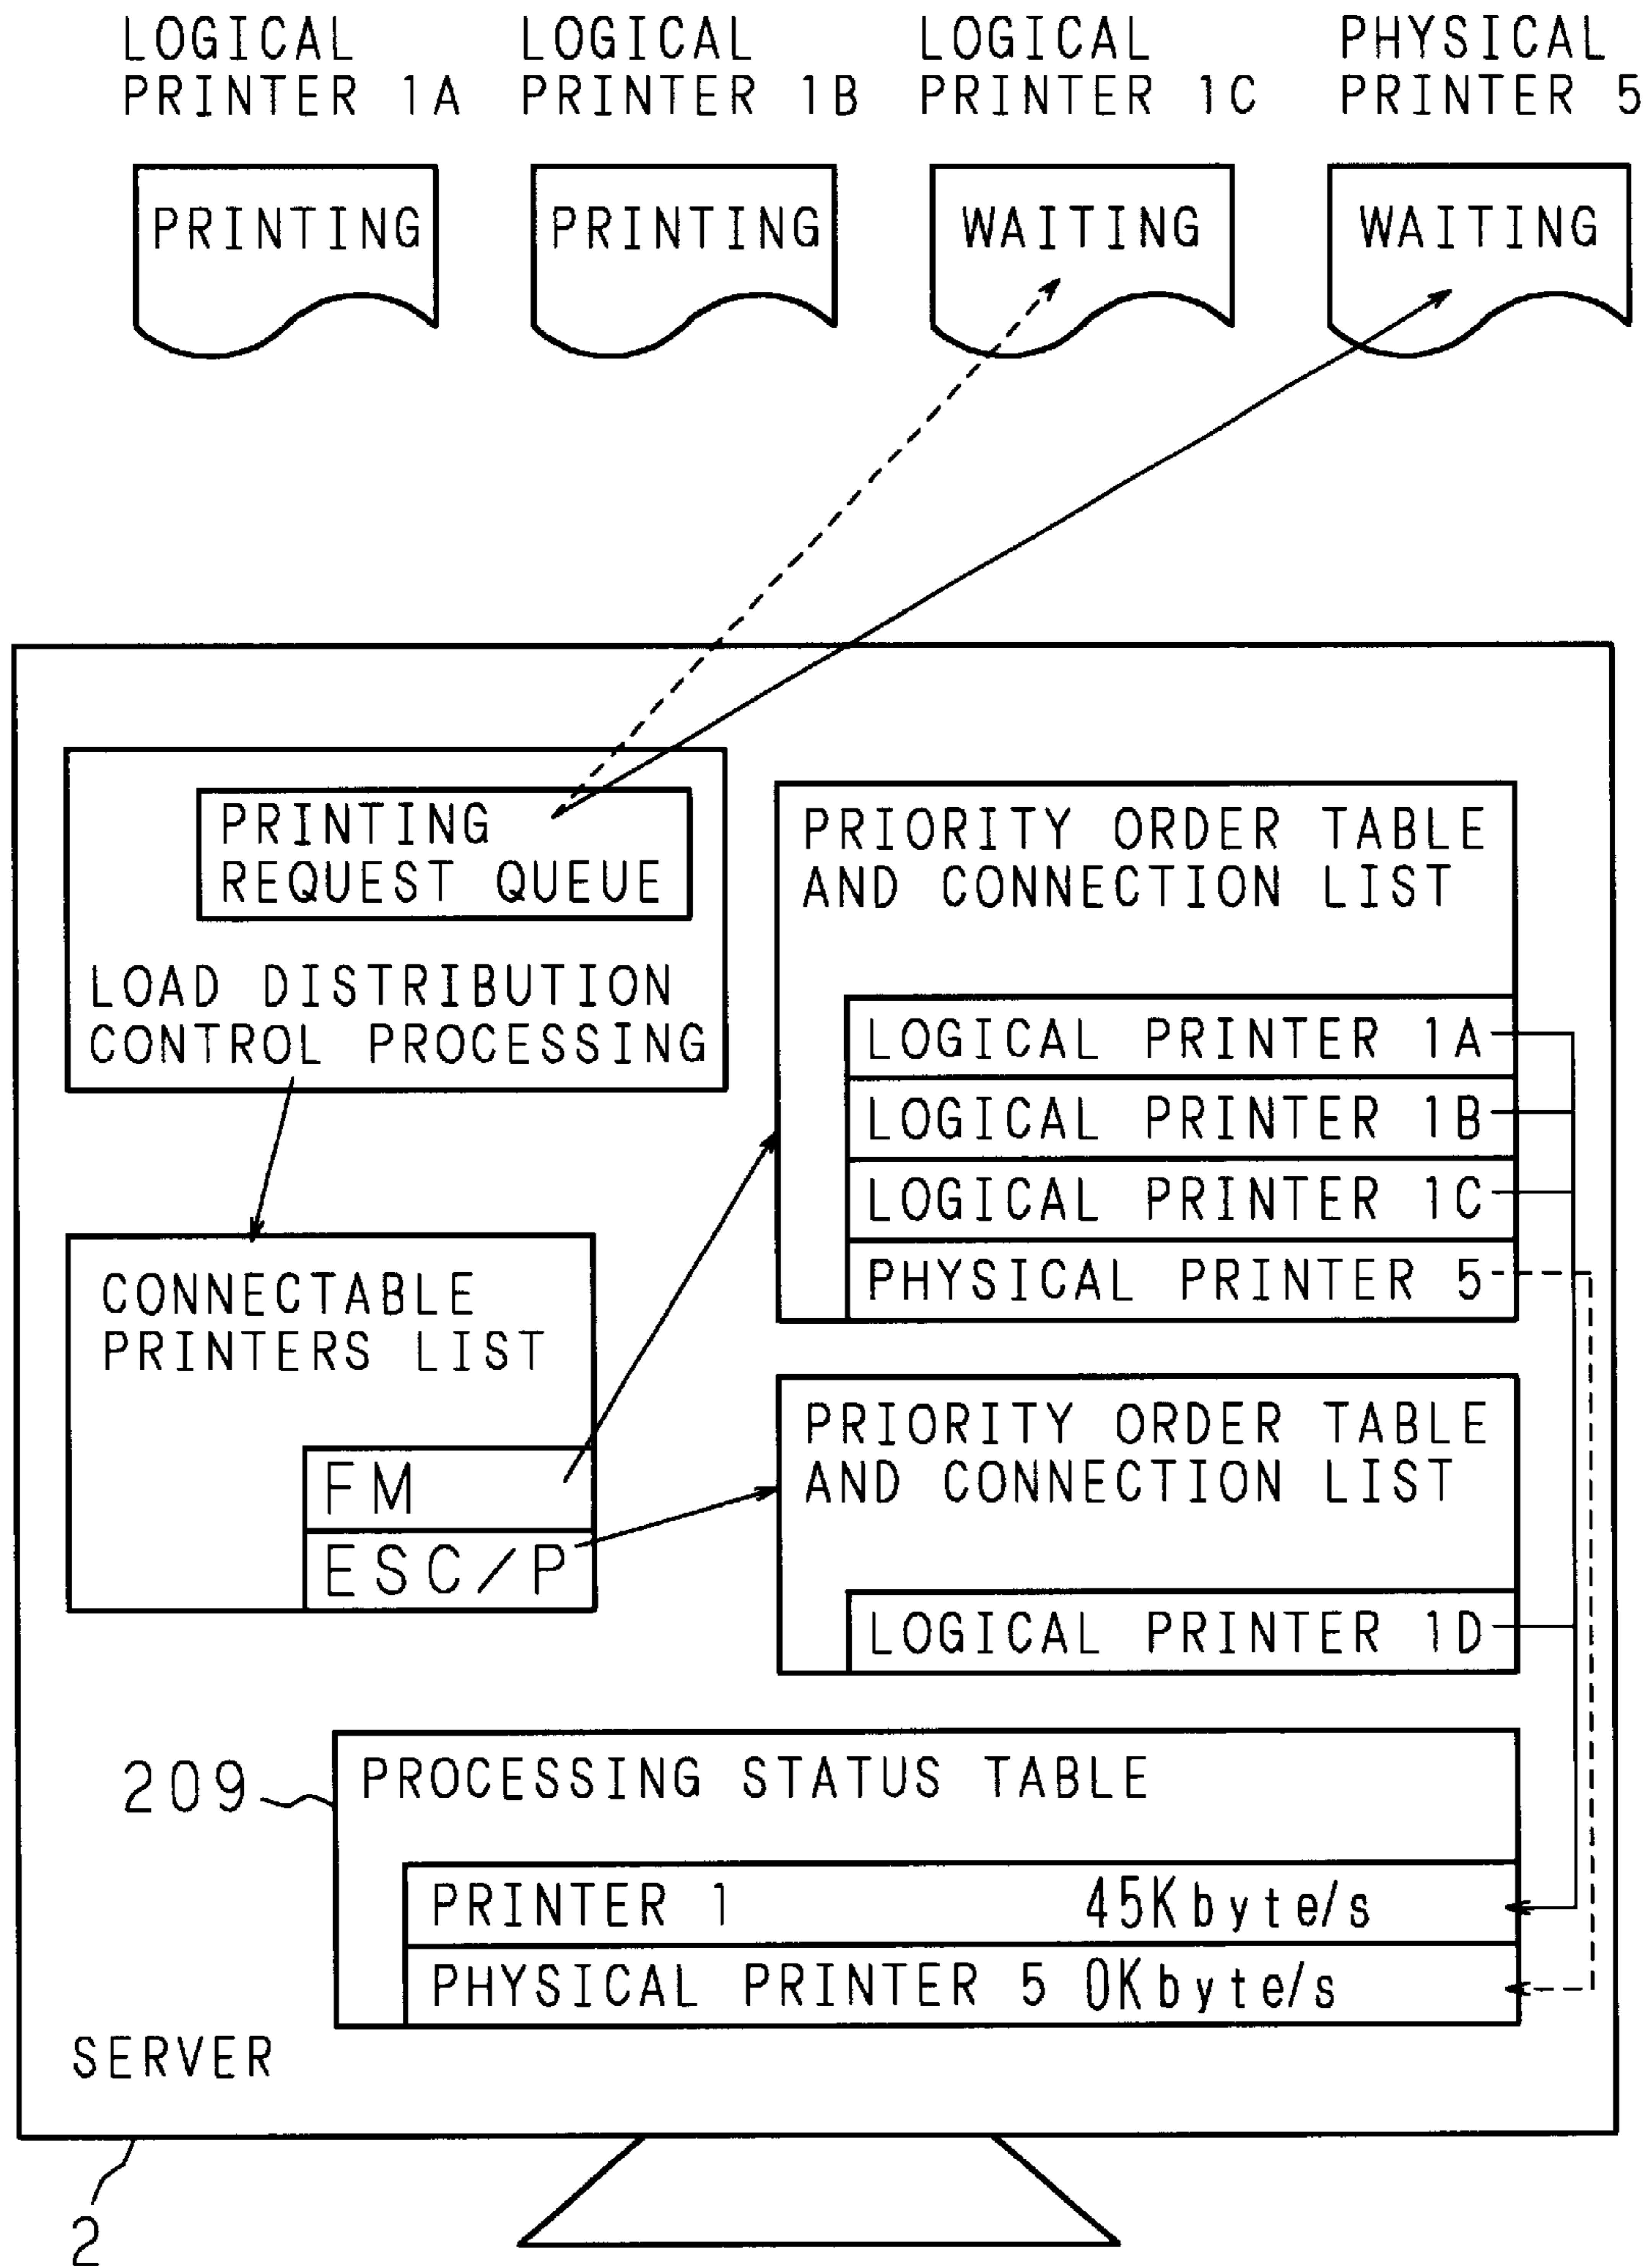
LOGICAL PRINTER 1A

LOGICAL PRINTER 1B

LOGICAL PRINTER 1C

PHYSICAL PRINTER 5

PRINTING

PRINTING

WAITING

WAITING

PRINTING REQUEST QUEUE

LOAD DISTRIBUTION CONTROL PROCESSING

PRIORITY ORDER TABLE AND CONNECTION LIST

LOGICAL PRINTER 1A

LOGICAL PRINTER 1B

LOGICAL PRINTER 1C

PHYSICAL PRINTER 5

CONNECTABLE PRINTERS LIST

FM

ESC/P

PRIORITY ORDER TABLE AND CONNECTION LIST

LOGICAL PRINTER 1D

209

PROCESSING STATUS TABLE

| PRINTER 1 | 45Kbyte/s |
|---|---|
| PHYSICAL PRINTER 5 | 0Kbyte/s |

SERVER

2